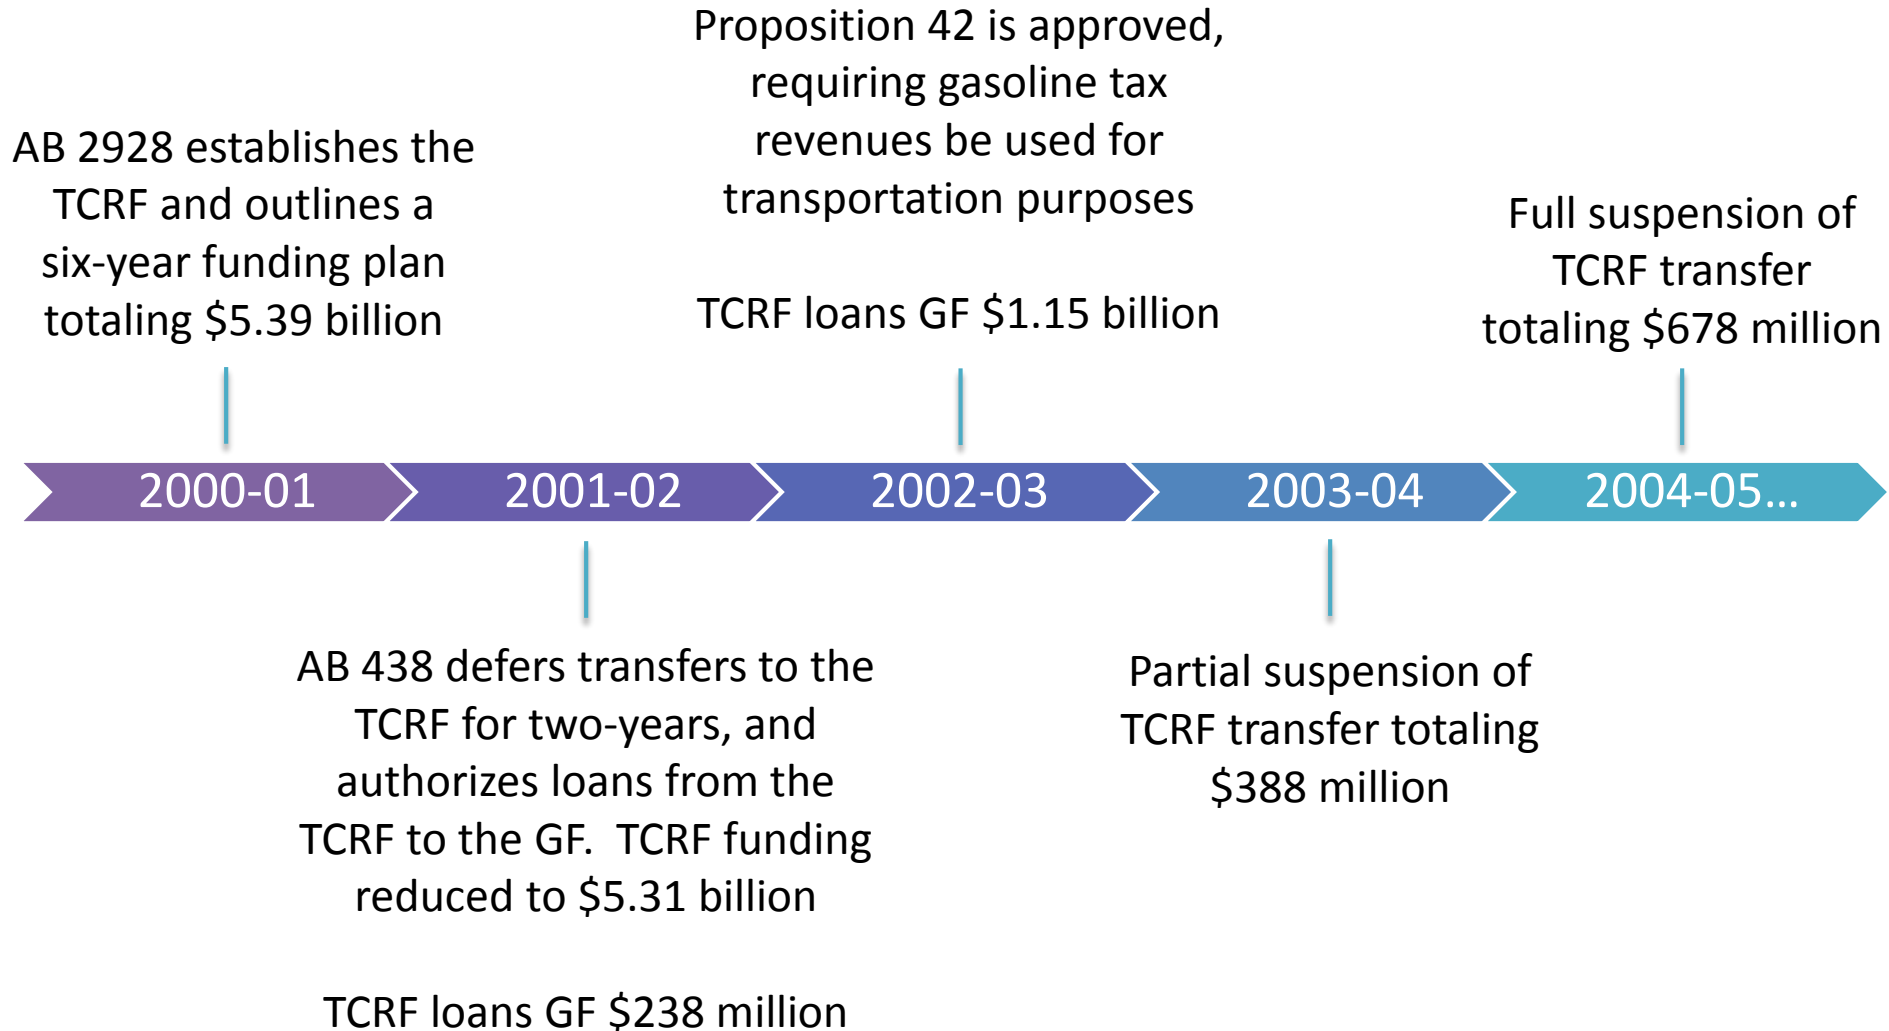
Proposition 42 is approved, requiring gasoline tax revenues be used for transportation purposes

TCRF loans GF \$1.15 billion

AB 2928 establishes the TCRF and outlines a six-year funding plan totaling \$5.39 billion

Full suspension of TCRF transfer totaling \$678 million

2000-01

2001-02

2002-03

2003-04

2004-05...

AB 438 defers transfers to the TCRF for two-years, and authorizes loans from the TCRF to the GF. TCRF funding reduced to \$5.31 billion

TCRF loans GF \$238 million

Partial suspension of TCRF transfer totaling \$388 million